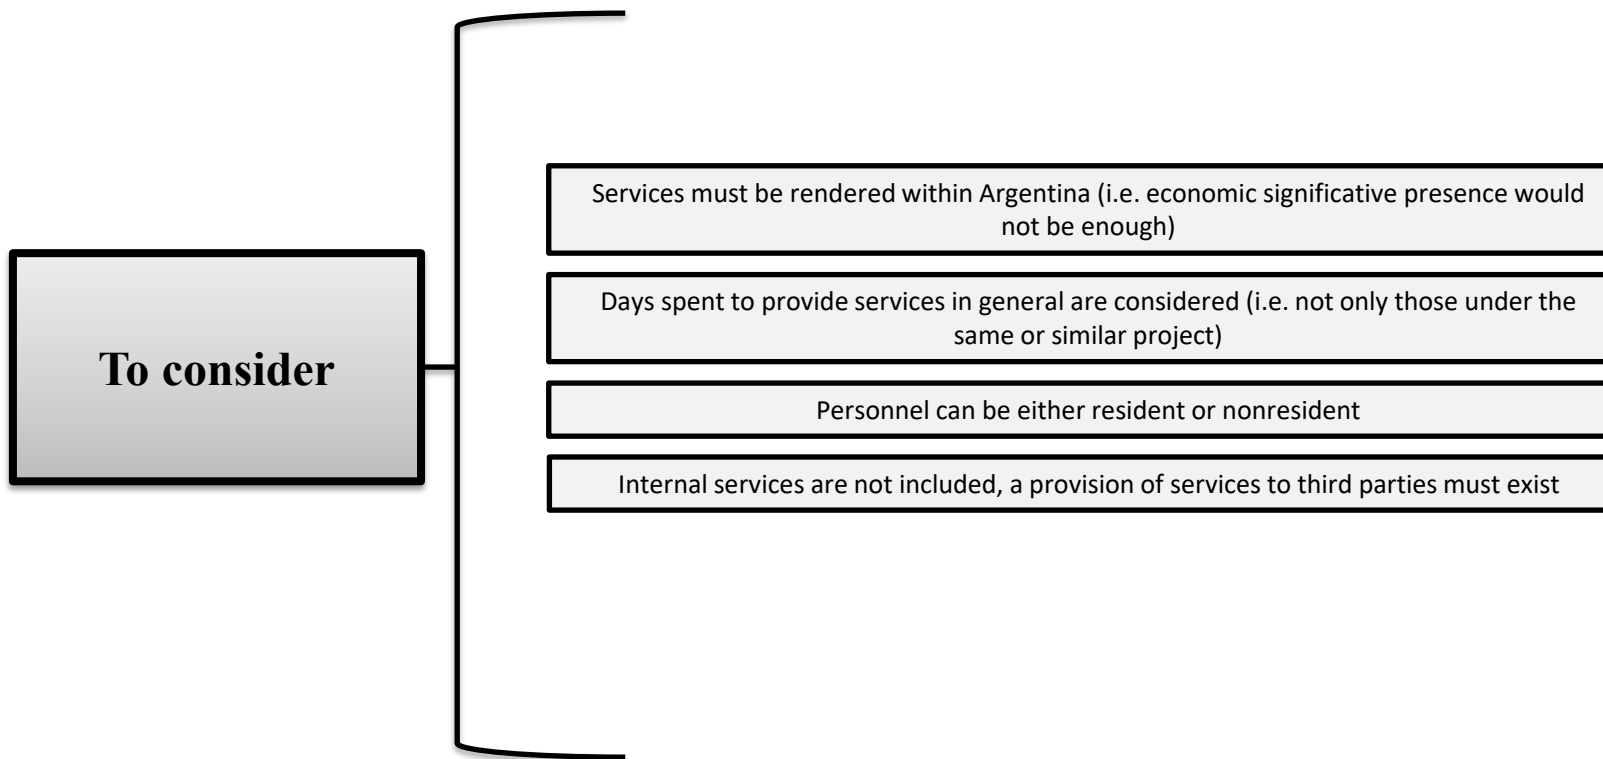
To consider

Services must be rendered within Argentina (i.e. economic significative presence would not be enough)

Days spent to provide services in general are considered (i.e. not only those under the same or similar project)

Personnel can be either resident or nonresident

Internal services are not included, a provision of services to third parties must exist